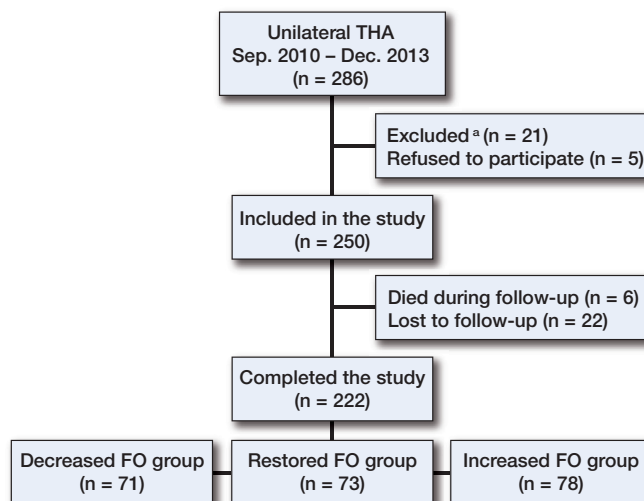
Unilateral THA
Sep. 2010 – Dec. 2013
(n = 286)

Excluded $^a$ (n = 21)
Refused to participate (n = 5)

Included in the study
(n = 250)

Died during follow-up (n = 6)
Lost to follow-up (n = 22)

Completed the study
(n = 222)

Decreased FO group
(n = 71)

Restored FO group
(n = 73)

Increased FO group
(n = 78)